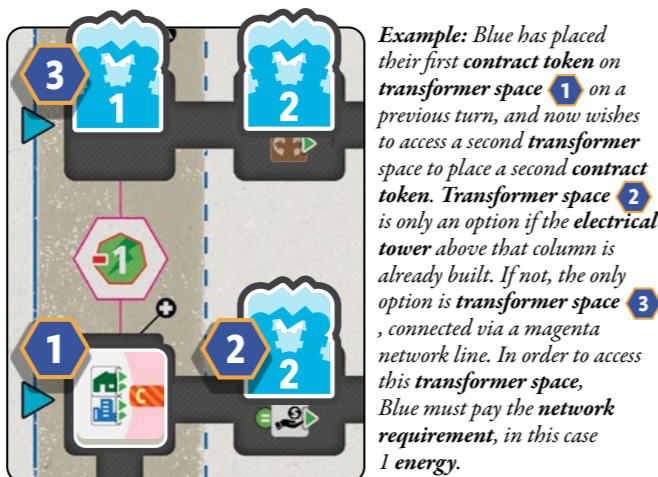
3
1
2
-1
1
2
2

**Example:** Blue has placed their first **contract token** on **transformer space** 1 on a previous turn, and now wishes to access a second **transformer** space to place a second **contract token**. **Transformer space** 2 is only an option if the **electrical tower** above that column is already built. If not, the only option is **transformer space** 3, connected via a magenta network line. In order to access this **transformer space**, Blue must pay the **network requirement**, in this case 1 **energy**.